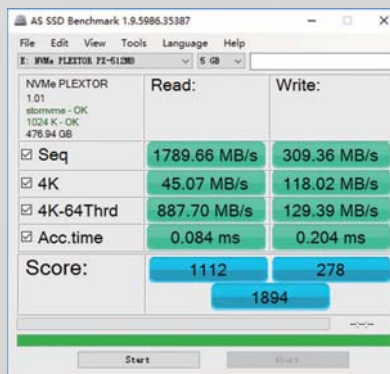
AS SSD Benchmark 1.9.5986.35387

File Edit View Tools Language Help

E: NVMe PLEXTOR PX-512M8 | 5 GB

NVMe PLEXTOR
1.01
stornvme - OK
1024 K - OK
476.94 GB

| | Read: | Write: |
|---|---|---|
| ☑ Seq | 1789.66 MB/s | 309.36 MB/s |
| ☑ 4K | 45.07 MB/s | 118.02 MB/s |
| ☑ 4K-64Thrd | 887.70 MB/s | 129.39 MB/s |
| ☑ Acc.time | 0.084 ms | 0.204 ms |

Score: 1112 278
1894

-:--:--

Start Abort